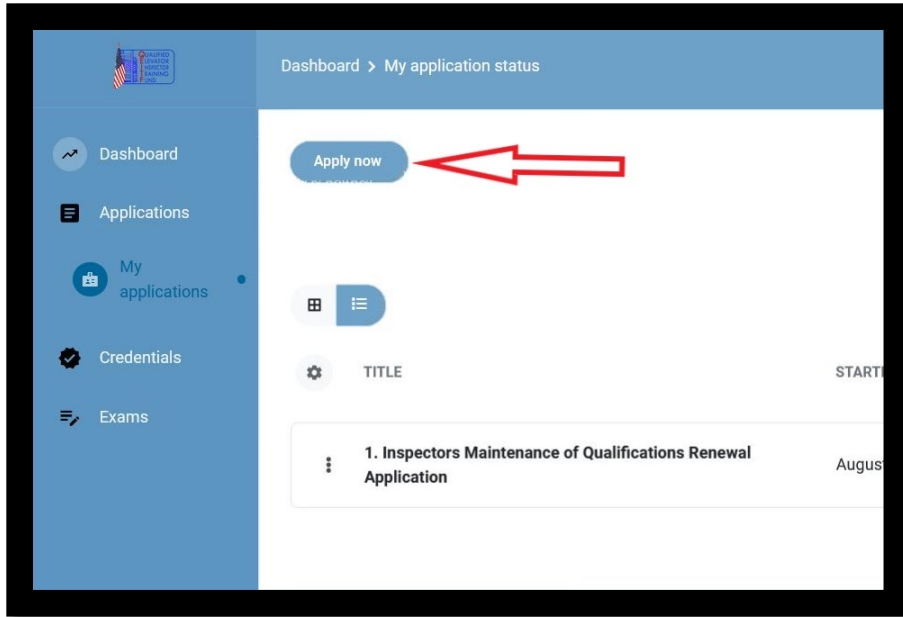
QUALIFIED ELEVATOR INSPECTOR TRAINING FUND

Dashboard > My application status

Dashboard

Applications

My applications

Credentials

Exams

Apply now

TITLE

START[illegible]

1. Inspectors Maintenance of Qualifications Renewal Application

August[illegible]